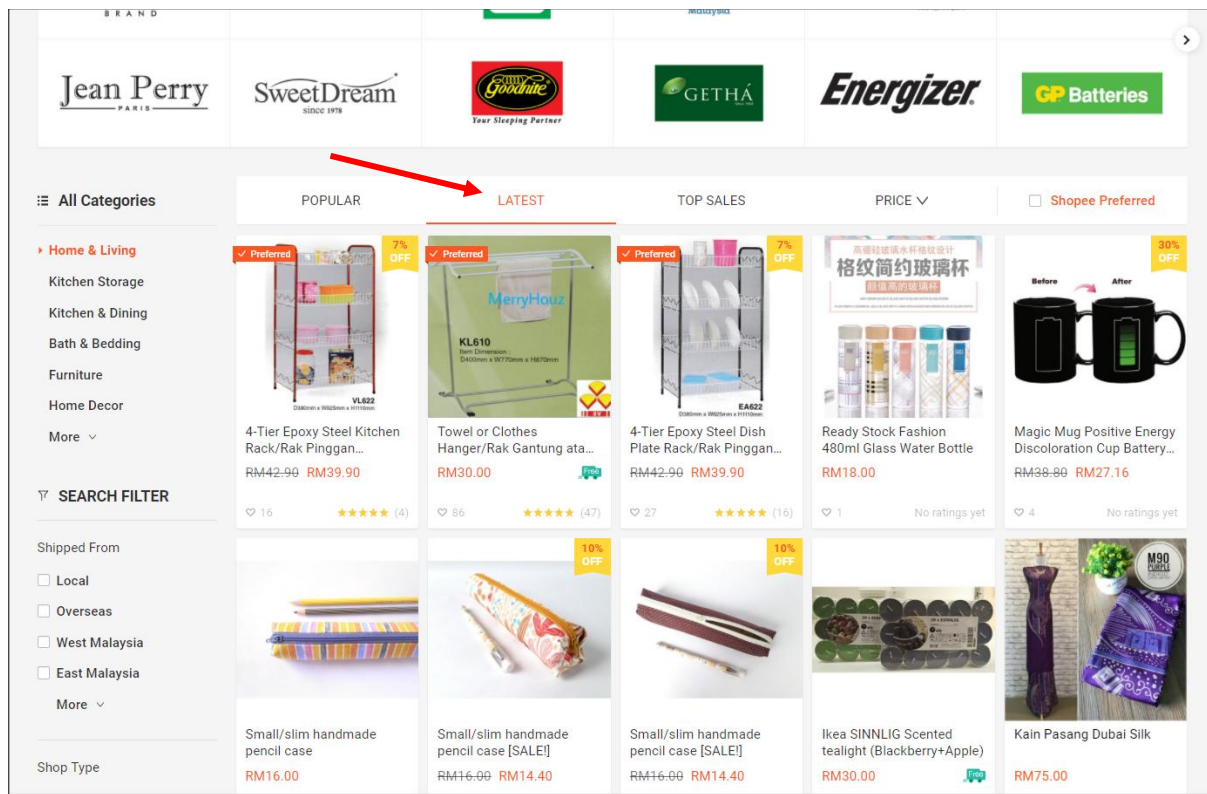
BRAND

Jean Perry PARIS

SweetDream since 1978

Goodnite Your Sleeping Partner

GETHÁ

Energizer

GP Batteries

All Categories

Home & Living

Kitchen Storage

Kitchen & Dining

Bath & Bedding

Furniture

Home Decor

More

SEARCH FILTER

Shipped From

Local

Overseas

West Malaysia

East Malaysia

More

Shop Type

POPULAR | LATEST | TOP SALES | PRICE | Shopee Preferred

Preferred 7% OFF
VL622
4-Tier Epoxy Steel Kitchen Rack/Rak Pinggan...
~~RM42.90~~ RM39.90
16 (4)

Preferred
MerryHouz
KL610
Towel or Clothes Hanger/Rak Gantung ata...
RM30.00 Free
86 (47)

Preferred 7% OFF
EA622
4-Tier Epoxy Steel Dish Plate Rack/Rak Pinggan...
~~RM42.90~~ RM39.90
27 (16)

格纹简约玻璃杯
Ready Stock Fashion 480ml Glass Water Bottle
RM18.00
1 No ratings yet

30% OFF
Before After
Magic Mug Positive Energy Discoloration Cup Battery...
~~RM38.80~~ RM27.16
4 No ratings yet

Small/slim handmade pencil case
RM16.00

10% OFF
Small/slim handmade pencil case [SALE!]
~~RM16.00~~ RM14.40

10% OFF
Small/slim handmade pencil case [SALE!]
~~RM16.00~~ RM14.40

Ikea SINNLIG Scented tealight (Blackberry+Apple)
RM30.00 Free

M90 PURPLE
Kain Pasang Dubai Silk
RM75.00